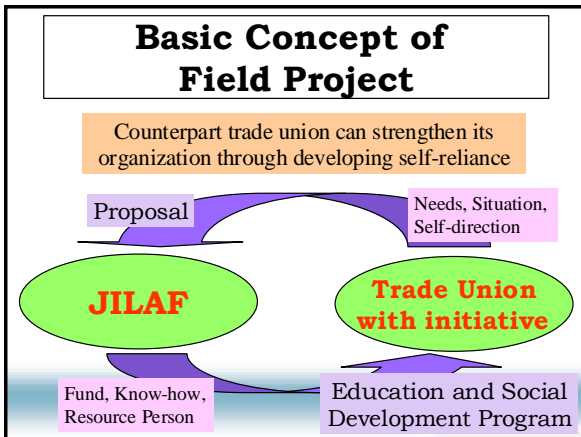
Basic Concept of Field Project

Counterpart trade union can strengthen its organization through developing self-reliance

Proposal

Needs, Situation, Self-direction

JILAF

Trade Union with initiative

Fund, Know-how, Resource Person

Education and Social Development Program